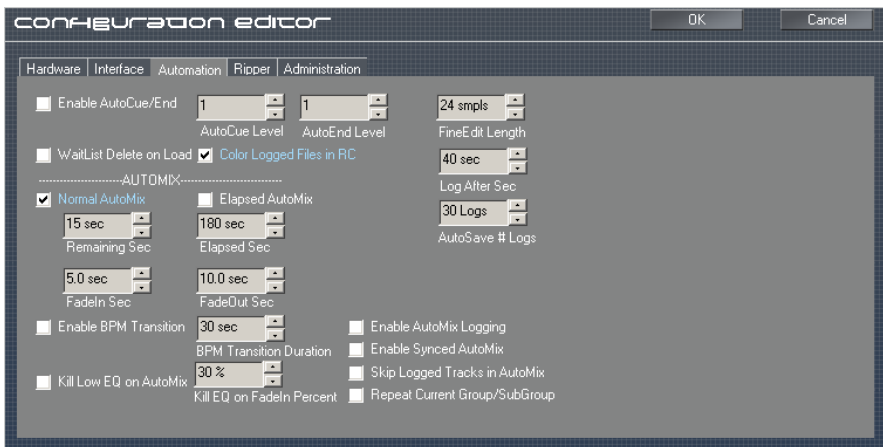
configuration editor

OK

Cancel

Hardware | Interface | Automation | Ripper | Administration

Enable AutoCue/End

1

AutoCue Level

1

AutoEnd Level

24 smpls

FineEdit Length

WaitList Delete on Load

Color Logged Files in RC

40 sec

Log After Sec

------------------------AUTOMIX------------------------

Normal AutoMix

Elapsed AutoMix

30 Logs

AutoSave # Logs

15 sec

Remaining Sec

180 sec

Elapsed Sec

5.0 sec

FadeIn Sec

10.0 sec

FadeOut Sec

Enable BPM Transition

30 sec

BPM Transition Duration

Enable AutoMix Logging

Enable Synced AutoMix

Kill Low EQ on AutoMix

30 %

Kill EQ on FadeIn Percent

Skip Logged Tracks in AutoMix

Repeat Current Group/SubGroup